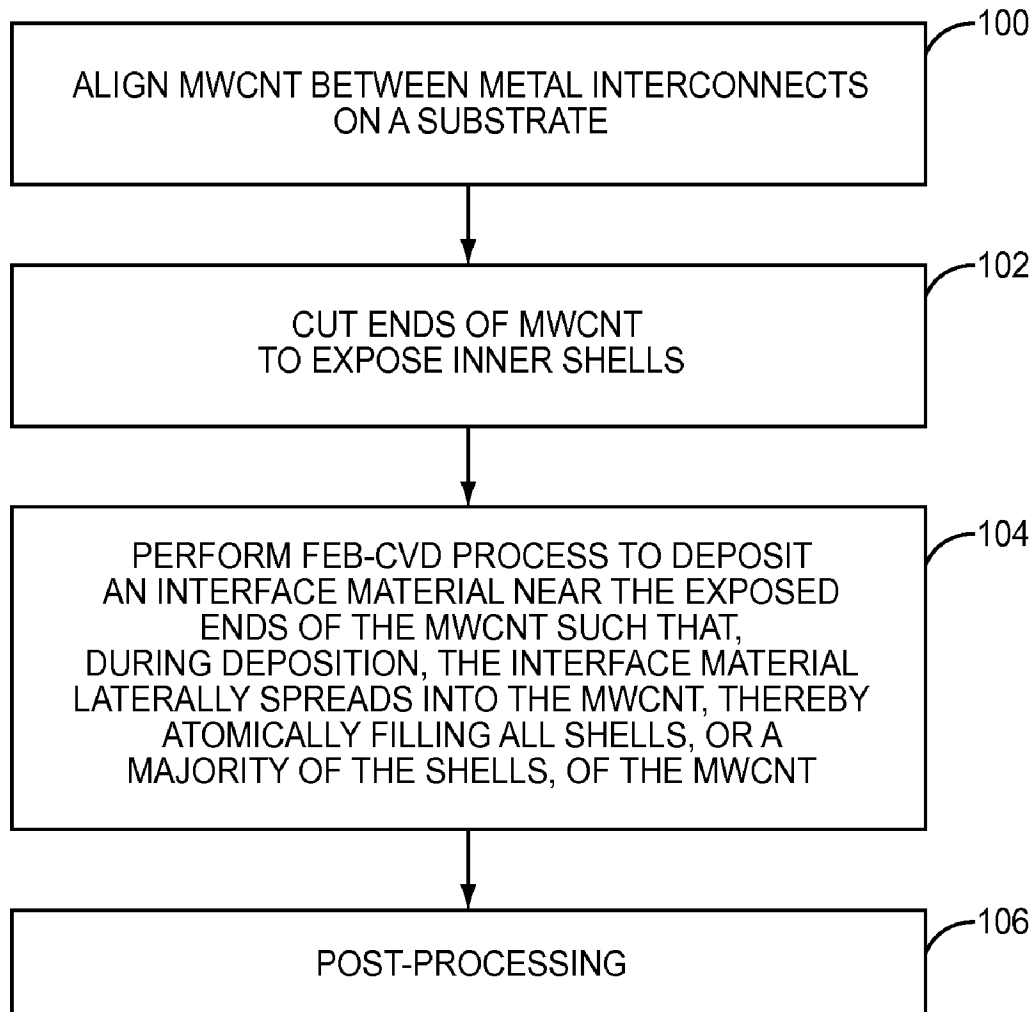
ALIGN MWCNT BETWEEN METAL INTERCONNECTS ON A SUBSTRATE

100

CUT ENDS OF MWCNT TO EXPOSE INNER SHELLS

102

PERFORM FEB-CVD PROCESS TO DEPOSIT AN INTERFACE MATERIAL NEAR THE EXPOSED ENDS OF THE MWCNT SUCH THAT, DURING DEPOSITION, THE INTERFACE MATERIAL LATERALLY SPREADS INTO THE MWCNT, THEREBY ATOMICALLY FILLING ALL SHELLS, OR A MAJORITY OF THE SHELLS, OF THE MWCNT

104

POST-PROCESSING

106